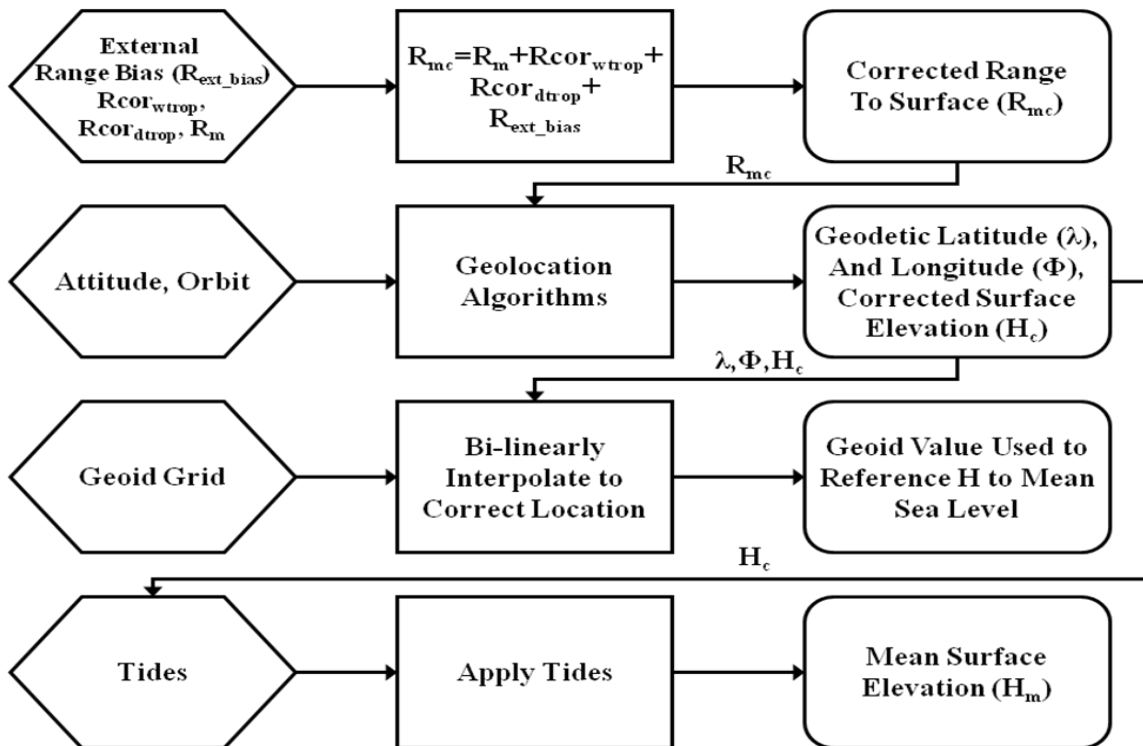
External Range Bias ($R_{ext\_bias}$) $Rcor_{wtrop}$, $Rcor_{dtrop}$, $R_m$

$R_{mc}=R_m+Rcor_{wtrop}+Rcor_{dtrop}+R_{ext\_bias}$

Corrected Range To Surface ($R_{mc}$)

$R_{mc}$

Attitude, Orbit

Geolocation Algorithms

Geodetic Latitude ($\lambda$), And Longitude ($\Phi$), Corrected Surface Elevation ($H_c$)

$\lambda,\Phi,H_c$

Geoid Grid

Bi-linearly Interpolate to Correct Location

Geoid Value Used to Reference H to Mean Sea Level

$H_c$

Tides

Apply Tides

Mean Surface Elevation ($H_m$)